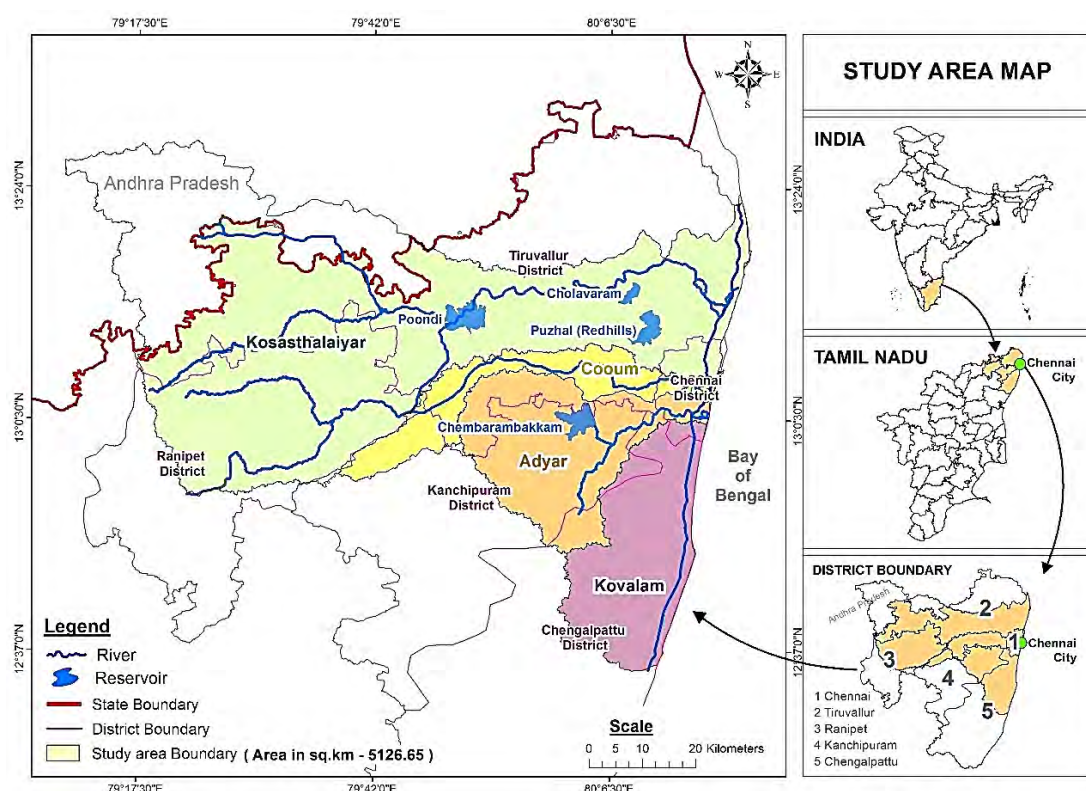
79°17'30"E
79°42'0"E
80°6'30"E

N
W E
S

13°24'0"N
13°0'30"N
12°37'0"N

Andhra Pradesh

Tiruvallur District
Cholavaram
Poondi
Puzhal (Redhills)
Kosasthalaiyar
Cooum
Chennai District
Chembarambakkam
Ranipet District
Adyar
Kanchipuram District
Bay of Bengal
Kovalam
Chengalpattu District

Legend
River
Reservoir
State Boundary
District Boundary
Study area Boundary ( Area in sq.km - 5126.65 )

Scale
0 5 10 20 Kilometers

79°17'30"E
79°42'0"E
80°6'30"E

STUDY AREA MAP

INDIA

13°24'0"N

TAMIL NADU
Chennai City

13°0'30"N

DISTRICT BOUNDARY
Andhra Pradesh
2
1 Chennai City
3
4
5

12°37'0"N

1 Chennai
2 Tiruvallur
3 Ranipet
4 Kanchipuram
5 Chengalpattu